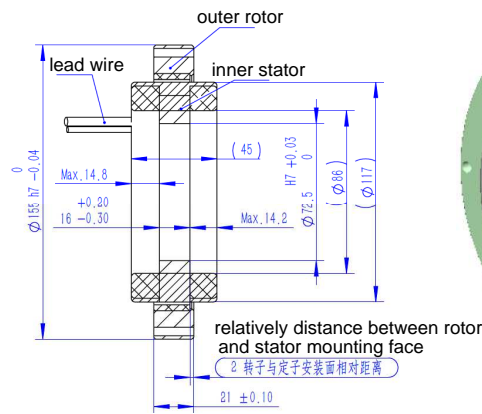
outer rotor

lead wire

inner stator

$\phi 155\ h7\ ^{0}_{-0.04}$

(45)

Max.14.8

$16\ ^{+0.20}_{-0.30}$

Max.14.2

$\phi 72.5\ H7\ ^{+0.03}_{0}$

($\phi 86$)

($\phi 117$)

relatively distance between rotor and stator mounting face

2 转子与定子安装面相对距离

$21\ \pm 0.10$